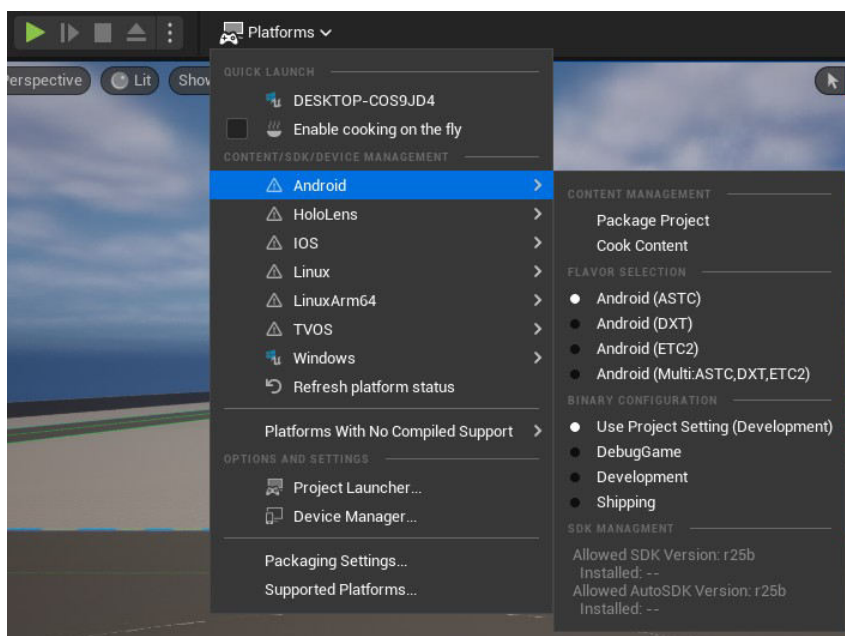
Platforms

Perspective
Lit
Show

QUICK LAUNCH
DESKTOP-COS9JD4
Enable cooking on the fly
CONTENT/SDK/DEVICE MANAGEMENT
Android
HoloLens
IOS
Linux
LinuxArm64
TVOS
Windows
Refresh platform status
Platforms With No Compiled Support
OPTIONS AND SETTINGS
Project Launcher...
Device Manager...
Packaging Settings...
Supported Platforms...

CONTENT MANAGEMENT
Package Project
Cook Content
FLAVOR SELECTION
Android (ASTC)
Android (DXT)
Android (ETC2)
Android (Multi:ASTC,DXT,ETC2)
BINARY CONFIGURATION
Use Project Setting (Development)
DebugGame
Development
Shipping
SDK MANAGMENT
Allowed SDK Version: r25b
Installed: --
Allowed AutoSDK Version: r25b
Installed: --